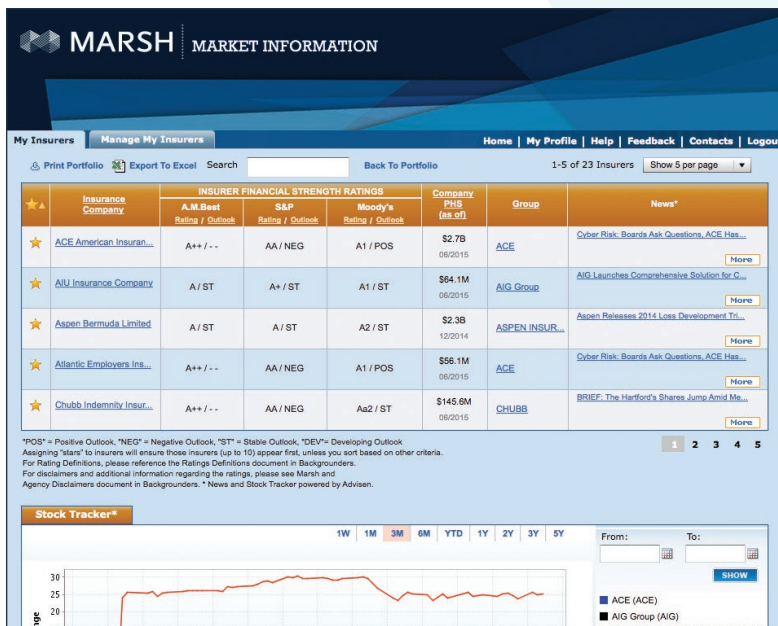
MARSH | MARKET INFORMATION

My Insurers | Manage My Insurers

Home | My Profile | Help | Feedback | Contacts | Logou

Print Portfolio | Export To Excel | Search | Back To Portfolio | 1-5 of 23 Insurers | Show 5 per page

| ★▲ | Insurance Company | A.M.Best Rating / Outlook | S&P Rating / Outlook | Moody's Rating / Outlook | Company PHS (as of) | Group | News* |
|---|---|---|---|---|---|---|---|
| ★ | ACE American Insuran... | A++ / - - | AA / NEG | A1 / POS | \$2.7B 06/2015 | ACE | Cyber Risk: Boards Ask Questions, ACE Has... More |
| ★ | AIU Insurance Company | A / ST | A+ / ST | A1 / ST | \$64.1M 06/2015 | AIG Group | AIG Launches Comprehensive Solution for C... More |
| ★ | Aspen Bermuda Limited | A / ST | A / ST | A2 / ST | \$2.3B 12/2014 | ASPEN INSUR... | Aspen Releases 2014 Loss Development Tri... More |
| ★ | Atlantic Employers Ins... | A++ / - - | AA / NEG | A1 / POS | \$56.1M 06/2015 | ACE | Cyber Risk: Boards Ask Questions, ACE Has... More |
| ★ | Chubb Indemnity Insur... | A++ / - - | AA / NEG | Aa2 / ST | \$145.6M 06/2015 | CHUBB | BRIEF: The Hartford's Shares Jump Amid Me... More |

INSURER FINANCIAL STRENGTH RATINGS

"POS" = Positive Outlook, "NEG" = Negative Outlook, "ST" = Stable Outlook, "DEV"= Developing Outlook
Assigning "stars" to insurers will ensure those insurers (up to 10) appear first, unless you sort based on other criteria.
For Rating Definitions, please reference the Ratings Definitions document in Backgrounders.
For disclaimers and additional information regarding the ratings, please see Marsh and Agency Disclaimers document in Backgrounders. * News and Stock Tracker powered by Advisen.

1 2 3 4 5

Stock Tracker*

1W 1M 3M 6M YTD 1Y 2Y 3Y 5Y

From: To:

SHOW

30
25
20

nge

ACE (ACE)
AIG Group (AIG)